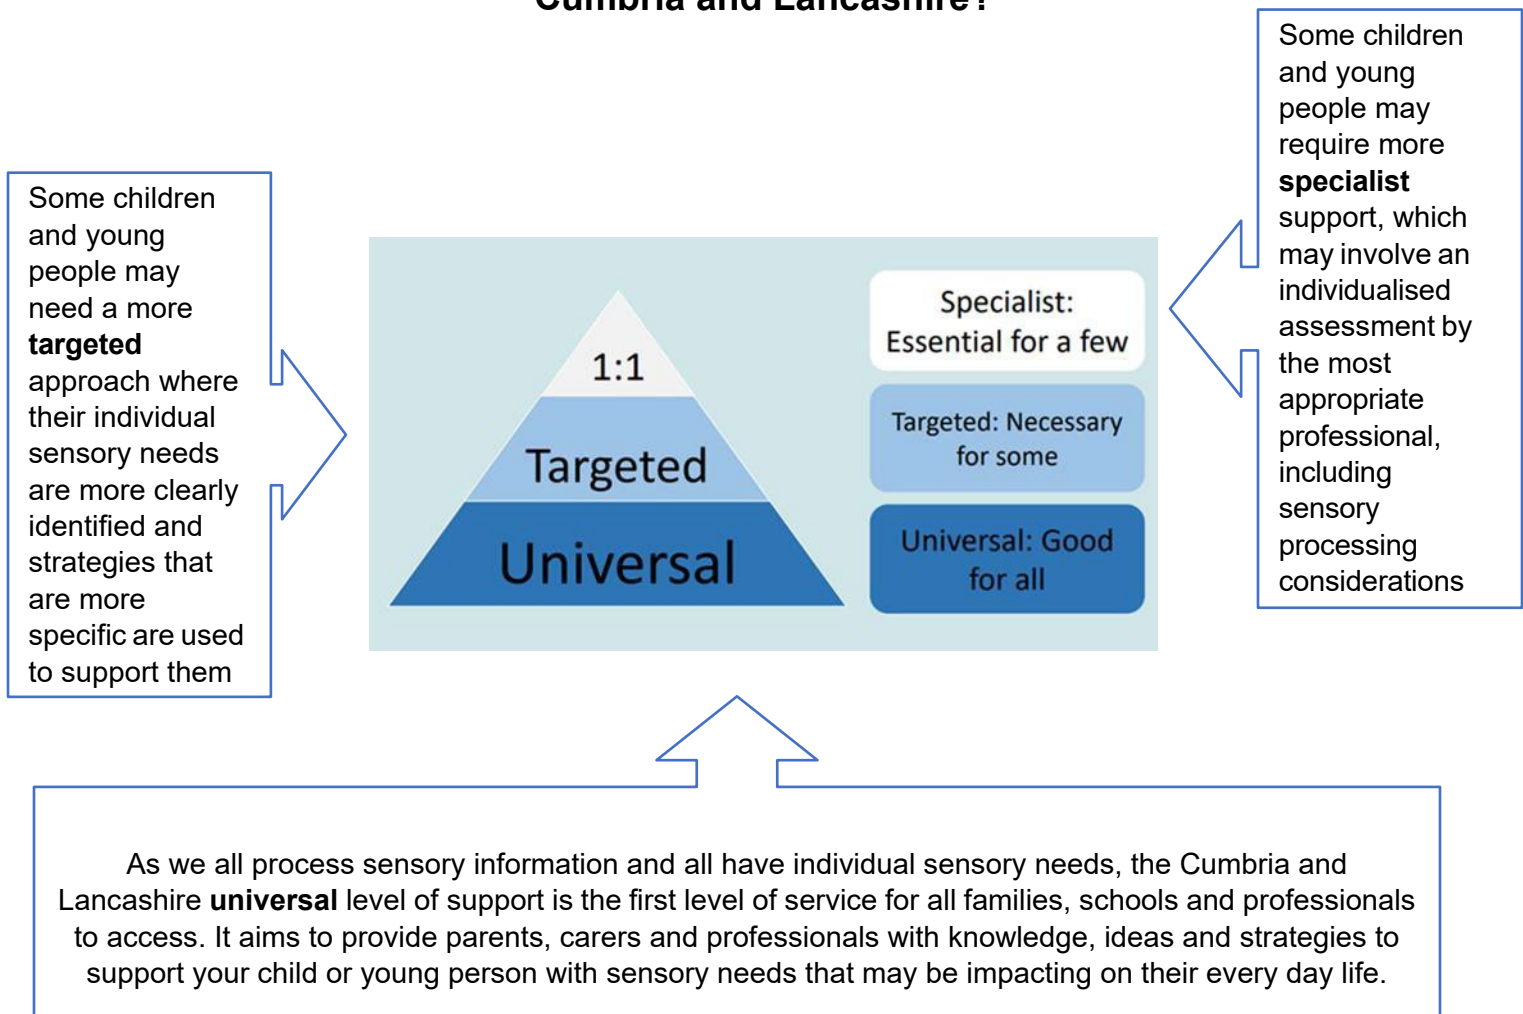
Cumbria and Lancashire?

Some children and young people may need a more **targeted** approach where their individual sensory needs are more clearly identified and strategies that are more specific are used to support them

1:1

Targeted

Universal

Specialist: Essential for a few

Targeted: Necessary for some

Universal: Good for all

Some children and young people may require more **specialist** support, which may involve an individualised assessment by the most appropriate professional, including sensory processing considerations

As we all process sensory information and all have individual sensory needs, the Cumbria and Lancashire **universal** level of support is the first level of service for all families, schools and professionals to access. It aims to provide parents, carers and professionals with knowledge, ideas and strategies to support your child or young person with sensory needs that may be impacting on their every day life.